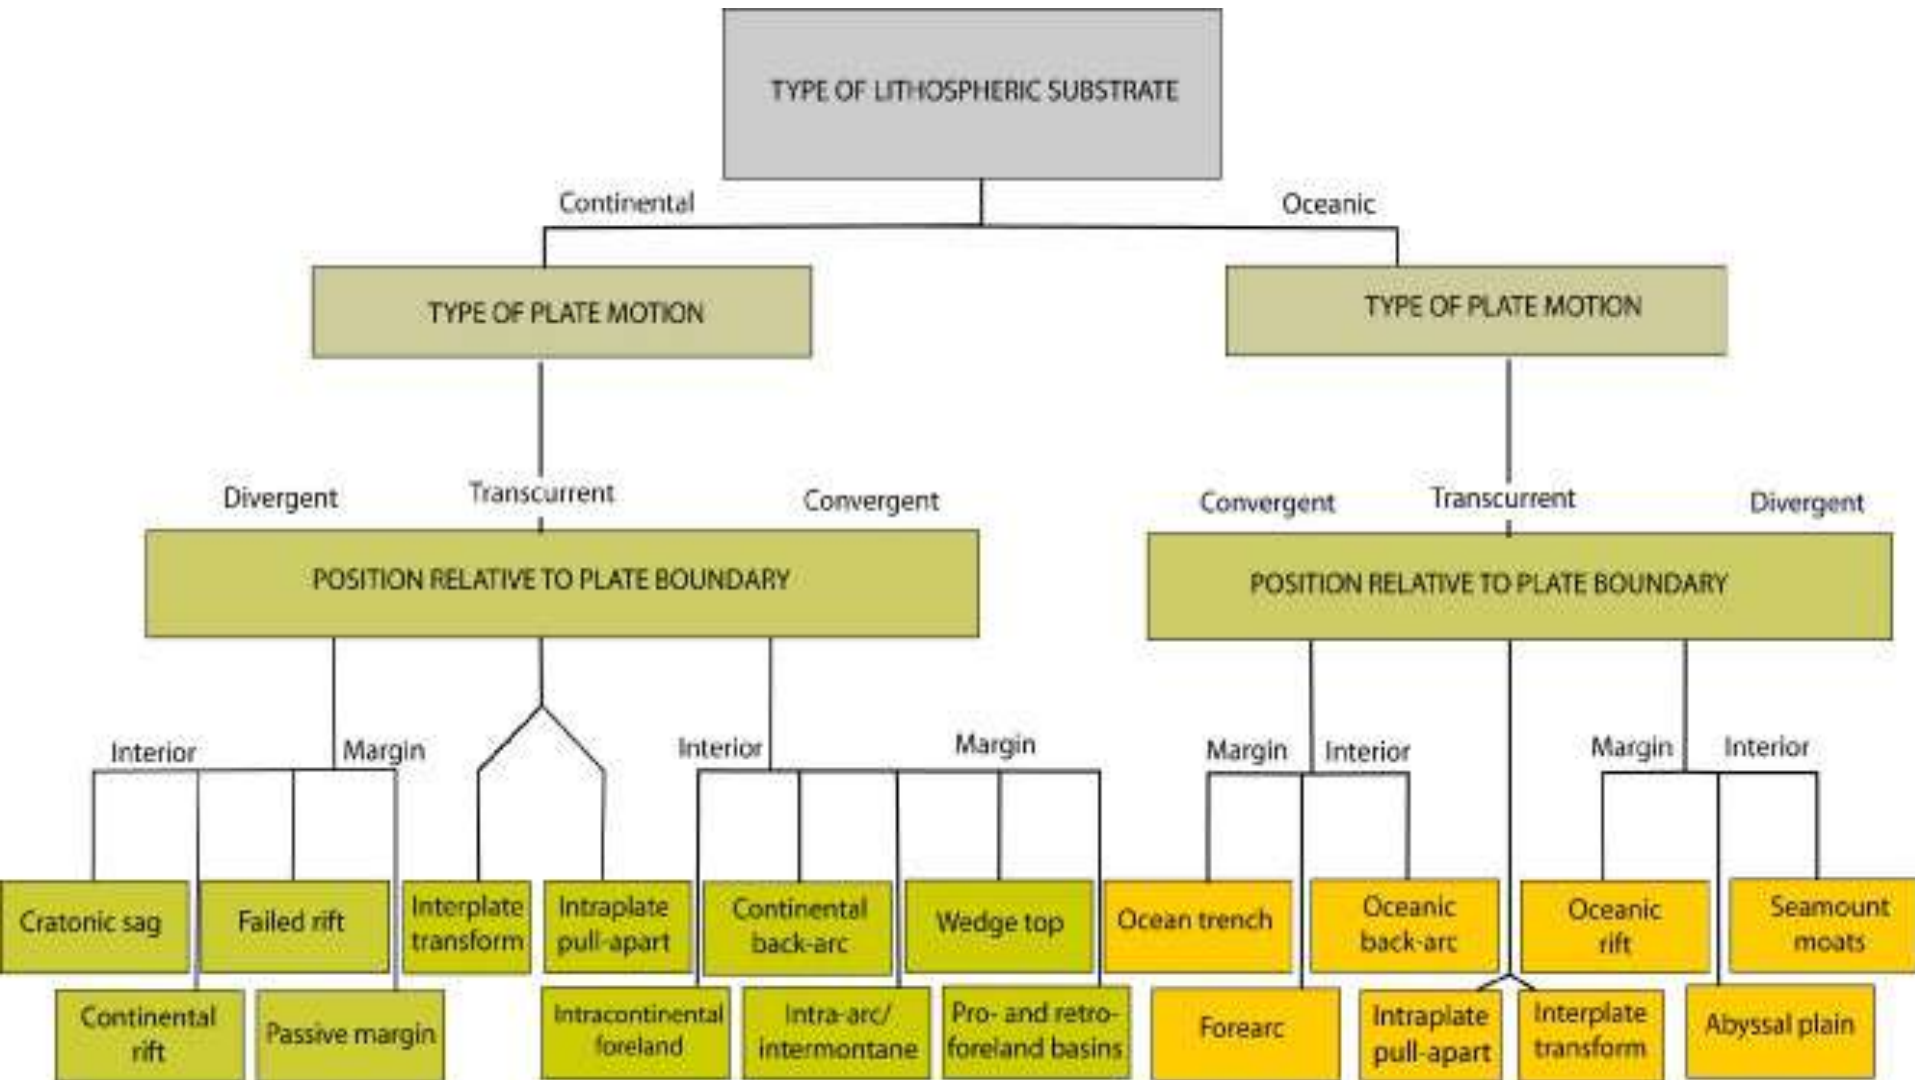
TYPE OF LITHOSPHERIC SUBSTRATE

Continental

Oceanic

TYPE OF PLATE MOTION

TYPE OF PLATE MOTION

Divergent

Transcurrent

Convergent

Convergent

Transcurrent

Divergent

POSITION RELATIVE TO PLATE BOUNDARY

POSITION RELATIVE TO PLATE BOUNDARY

Interior

Margin

Interior

Margin

Margin

Interior

Margin

Interior

Cratonic sag

Failed rift

Interplate transform

Intraplate pull-apart

Continental back-arc

Wedge top

Ocean trench

Oceanic back-arc

Oceanic rift

Seamount moats

Continental rift

Passive margin

Intracontinental foreland

Intra-arc/ intermontane

Pro- and retro-foreland basins

Forearc

Intraplate pull-apart

Interplate transform

Abyssal plain